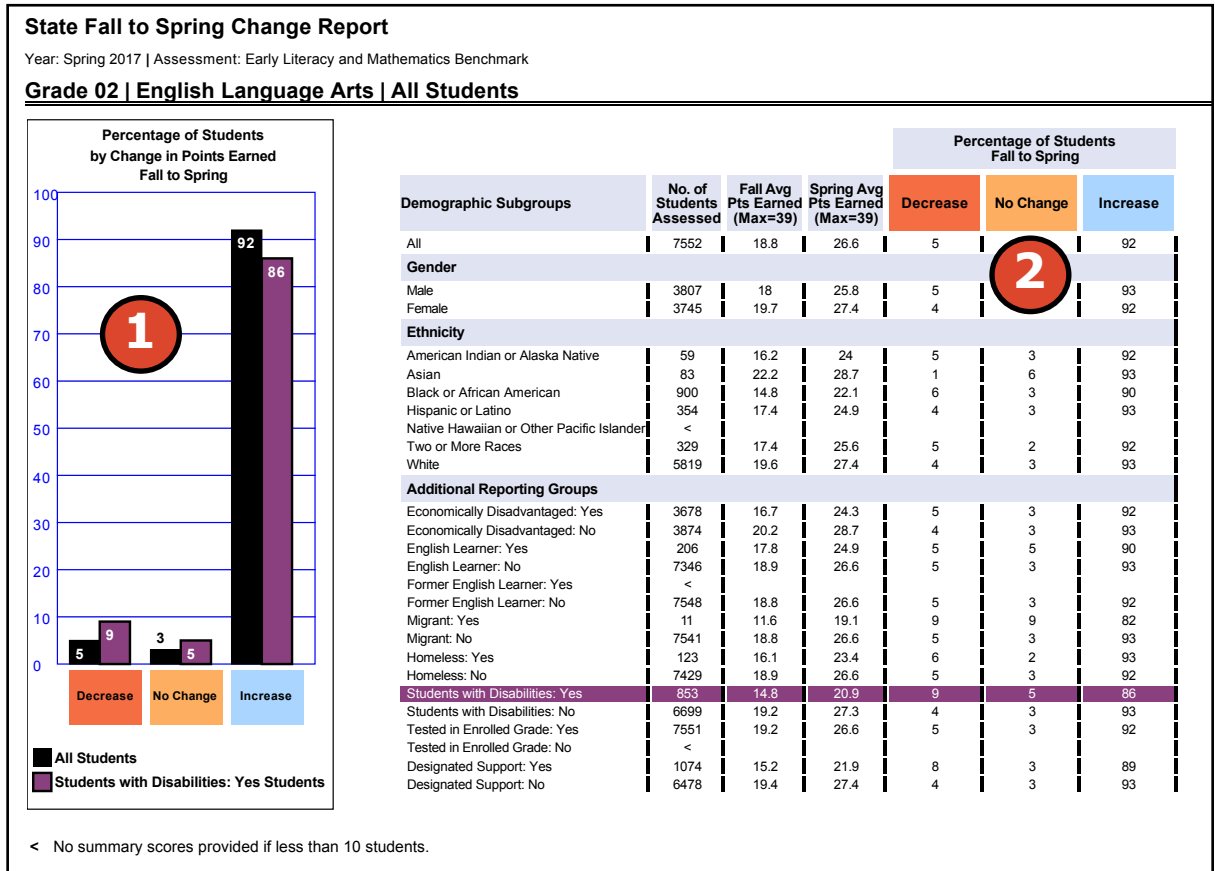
State Fall to Spring Change Report

Year: Spring 2017 | Assessment: Early Literacy and Mathematics Benchmark

Grade 02 | English Language Arts | All Students

Percentage of Students by Change in Points Earned Fall to Spring

100
90
80
70
60
50
40
30
20
10
0

1

5 9 3 5 92 86

Decrease No Change Increase

All Students
Students with Disabilities: Yes Students

Percentage of Students Fall to Spring

2

| Demographic Subgroups | No. of Students Assessed | Fall Avg Pts Earned (Max=39) | Spring Avg Pts Earned (Max=39) | Decrease | No Change | Increase |
|---|---|---|---|---|---|---|
| All | 7552 | 18.8 | 26.6 | 5 | | 92 |
| Gender | | | | | | |
| Male | 3807 | 18 | 25.8 | 5 | | 93 |
| Female | 3745 | 19.7 | 27.4 | 4 | | 92 |
| Ethnicity | | | | | | |
| American Indian or Alaska Native | 59 | 16.2 | 24 | 5 | 3 | 92 |
| Asian | 83 | 22.2 | 28.7 | 1 | 6 | 93 |
| Black or African American | 900 | 14.8 | 22.1 | 6 | 3 | 90 |
| Hispanic or Latino | 354 | 17.4 | 24.9 | 4 | 3 | 93 |
| Native Hawaiian or Other Pacific Islander | < | | | | | |
| Two or More Races | 329 | 17.4 | 25.6 | 5 | 2 | 92 |
| White | 5819 | 19.6 | 27.4 | 4 | 3 | 93 |
| Additional Reporting Groups | | | | | | |
| Economically Disadvantaged: Yes | 3678 | 16.7 | 24.3 | 5 | 3 | 92 |
| Economically Disadvantaged: No | 3874 | 20.2 | 28.7 | 4 | 3 | 93 |
| English Learner: Yes | 206 | 17.8 | 24.9 | 5 | 5 | 90 |
| English Learner: No | 7346 | 18.9 | 26.6 | 5 | 3 | 93 |
| Former English Learner: Yes | < | | | | | |
| Former English Learner: No | 7548 | 18.8 | 26.6 | 5 | 3 | 92 |
| Migrant: Yes | 11 | 11.6 | 19.1 | 9 | 9 | 82 |
| Migrant: No | 7541 | 18.8 | 26.6 | 5 | 3 | 93 |
| Homeless: Yes | 123 | 16.1 | 23.4 | 6 | 2 | 93 |
| Homeless: No | 7429 | 18.9 | 26.6 | 5 | 3 | 92 |
| Students with Disabilities: Yes | 853 | 14.8 | 20.9 | 9 | 5 | 86 |
| Students with Disabilities: No | 6699 | 19.2 | 27.3 | 4 | 3 | 93 |
| Tested in Enrolled Grade: Yes | 7551 | 19.2 | 26.6 | 5 | 3 | 92 |
| Tested in Enrolled Grade: No | < | | | | | |
| Designated Support: Yes | 1074 | 15.2 | 21.9 | 8 | 3 | 89 |
| Designated Support: No | 6478 | 19.4 | 27.4 | 4 | 3 | 93 |

< No summary scores provided if less than 10 students.